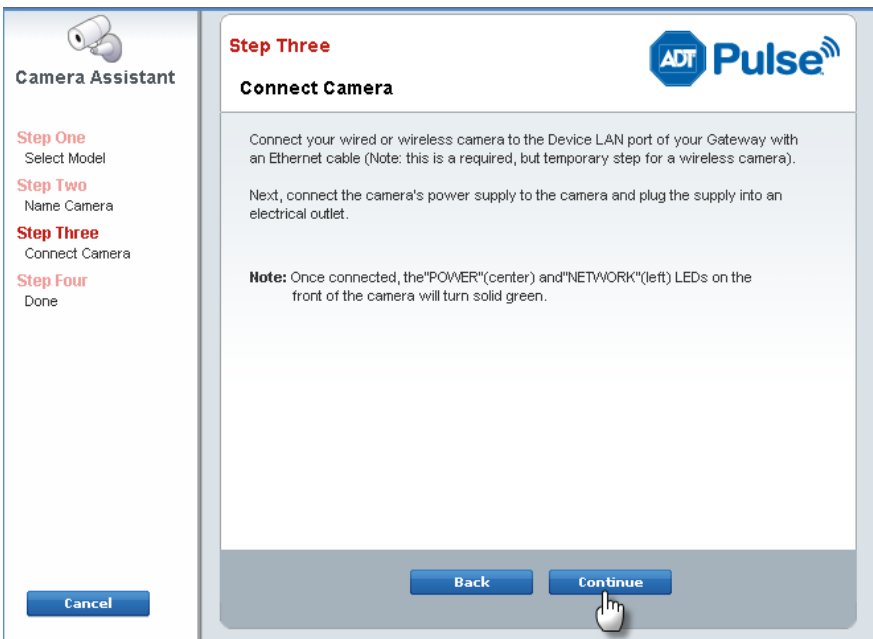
Camera Assistant

Step One
Select Model
Step Two
Name Camera
Step Three
Connect Camera
Step Four
Done

Cancel

Step Three

ADT Pulse

Connect Camera

Connect your wired or wireless camera to the Device LAN port of your Gateway with an Ethernet cable (Note: this is a required, but temporary step for a wireless camera).

Next, connect the camera's power supply to the camera and plug the supply into an electrical outlet.

Note: Once connected, the"POWER"(center) and"NETWORK"(left) LEDs on the front of the camera will turn solid green.

Back

Continue